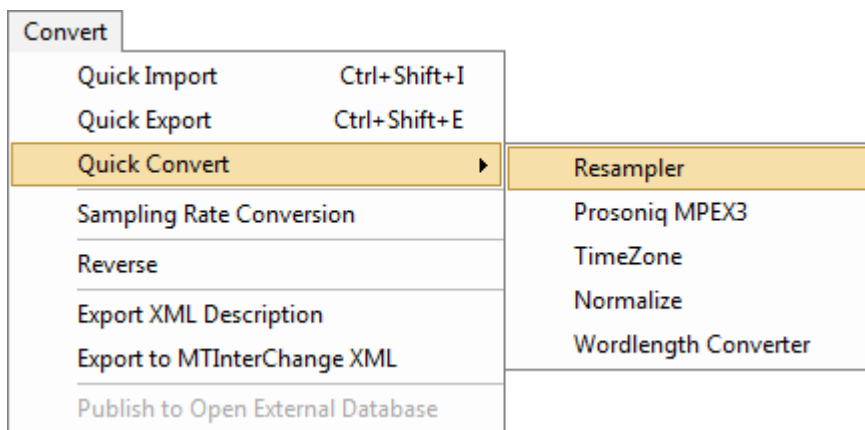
Convert

Quick Import Ctrl+Shift+I
Quick Export Ctrl+Shift+E
Quick Convert
Sampling Rate Conversion
Reverse
Export XML Description
Export to MTInterChange XML
Publish to Open External Database

Resampler
Prosoniq MPEX3
TimeZone
Normalize
Wordlength Converter